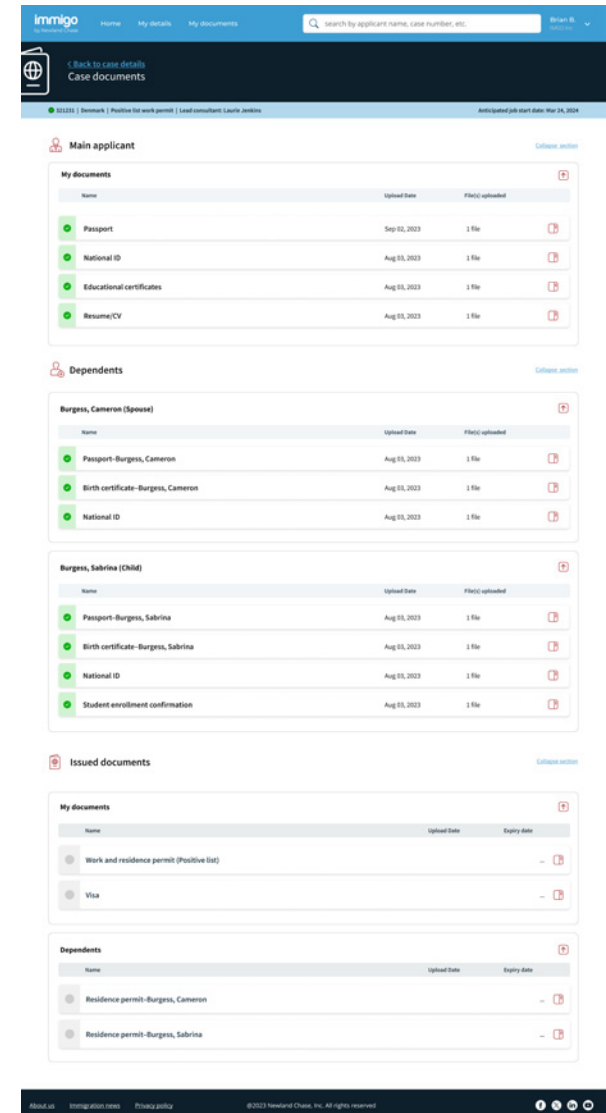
immigo
by Newland Chase

Home My details My documents

search by applicant name, case number, etc.

Brian B.
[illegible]

< Back to case details
Case documents

321231 | Denmark | Positive list work permit | Lead consultant: Laurie Jenkins

Anticipated job start date: Mar 24, 2024

Main applicant

Collapse section

My documents

| Name | Upload Date | File(s) uploaded |
|---|---|---|
| Passport | Sep 02, 2023 | 1 file |
| National ID | Aug 03, 2023 | 1 file |
| Educational certificates | Aug 03, 2023 | 1 file |
| Resume/CV | Aug 03, 2023 | 1 file |

Dependents

Collapse section

Burgess, Cameron (Spouse)

| Name | Upload Date | File(s) uploaded |
|---|---|---|
| Passport-Burgess, Cameron | Aug 03, 2023 | 1 file |
| Birth certificate-Burgess, Cameron | Aug 03, 2023 | 1 file |
| National ID | Aug 03, 2023 | 1 file |

Burgess, Sabrina (Child)

| Name | Upload Date | File(s) uploaded |
|---|---|---|
| Passport-Burgess, Sabrina | Aug 03, 2023 | 1 file |
| Birth certificate-Burgess, Sabrina | Aug 03, 2023 | 1 file |
| National ID | Aug 03, 2023 | 1 file |
| Student enrollment confirmation | Aug 03, 2023 | 1 file |

Issued documents

Collapse section

My documents

| Name | Upload Date | Expiry date |
|---|---|---|
| Work and residence permit (Positive list) | | – |
| Visa | | – |

Dependents

| Name | Upload Date | Expiry date |
|---|---|---|
| Residence permit-Burgess, Cameron | | – |
| Residence permit-Burgess, Sabrina | | – |

About us Immigration news Privacy policy

©2023 Newland Chase, Inc. All rights reserved